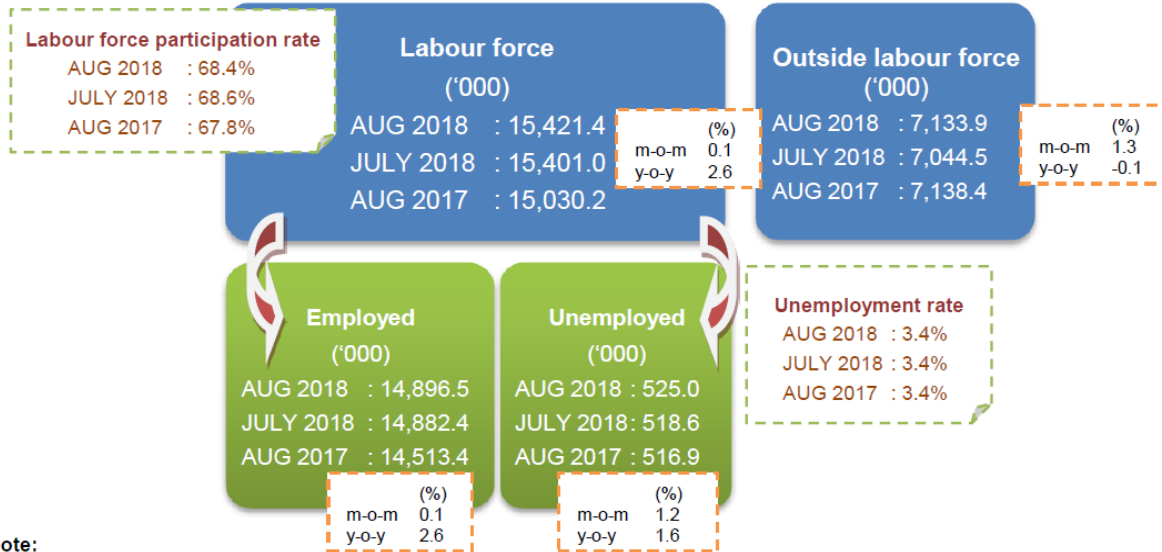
Labour force participation rate
AUG 2018 : 68.4%
JULY 2018 : 68.6%
AUG 2017 : 67.8%

Labour force
('000)
AUG 2018 : 15,421.4
JULY 2018 : 15,401.0
AUG 2017 : 15,030.2

| | (%) |
|---|---|
| m-o-m | 0.1 |
| y-o-y | 2.6 |

Outside labour force
('000)
AUG 2018 : 7,133.9
JULY 2018 : 7,044.5
AUG 2017 : 7,138.4

| | (%) |
|---|---|
| m-o-m | 1.3 |
| y-o-y | -0.1 |

Employed
('000)
AUG 2018 : 14,896.5
JULY 2018 : 14,882.4
AUG 2017 : 14,513.4

| | (%) |
|---|---|
| m-o-m | 0.1 |
| y-o-y | 2.6 |

Unemployed
('000)
AUG 2018 : 525.0
JULY 2018: 518.6
AUG 2017 : 516.9

| | (%) |
|---|---|
| m-o-m | 1.2 |
| y-o-y | 1.6 |

Unemployment rate
AUG 2018 : 3.4%
JULY 2018 : 3.4%
AUG 2017 : 3.4%

ote: